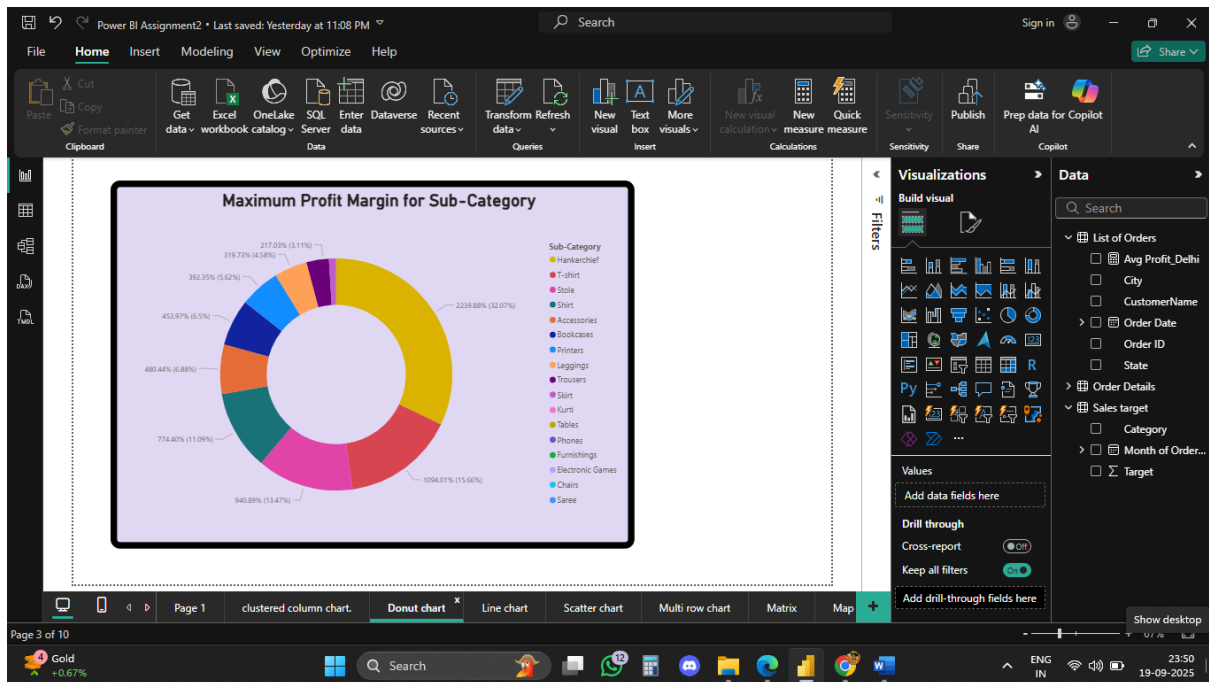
Power BI Assignment2 • Last saved: Yesterday at 11:08 PM

Search

Sign in

Share

File Home Insert Modeling View Optimize Help

Paste
Cut
Copy
Format painter
Clipboard

Get data
Excel workbook
OneLake catalog
SQL Server
Enter data
Dataverse
Recent sources
Data

Transform data
Refresh
Queries

New visual
Text box
More visuals
Insert

New visual calculation
New measure
Quick measure
Calculations

Sensitivity
Sensitivity

Publish
Share

Prep data for Copilot AI
Copilot

Maximum Profit Margin for Sub-Category

Sub-Category
Hankerchief
T-shirt
Stole
Shirt
Accessories
Bookcases
Printers
Leggings
Trousers
Skirt
Kurti
Tables
Phones
Furnishings
Electronic Games
Chairs
Saree

217.03% (3.11%)
319.73% (4.58%)
392.35% (5.62%)
453.97% (6.5%)
480.44% (6.88%)
774.40% (11.09%)
940.89% (13.47%)
1094.01% (15.66%)
2239.88% (32.07%)

Filters

Visualizations
Build visual

Values
Add data fields here
Drill through
Cross-report
Off
Keep all filters
On
Add drill-through fields here

Data
Search
List of Orders
Avg Profit_Delhi
City
CustomerName
Order Date
Order ID
State
Order Details
Sales target
Category
Month of Order...
Target

Page 1
clustered column chart.
Donut chart
Line chart
Scatter chart
Multi row chart
Matrix
Map

Page 3 of 10

Show desktop

Gold
+0.67%
Search
ENG IN
23:50
19-09-2025